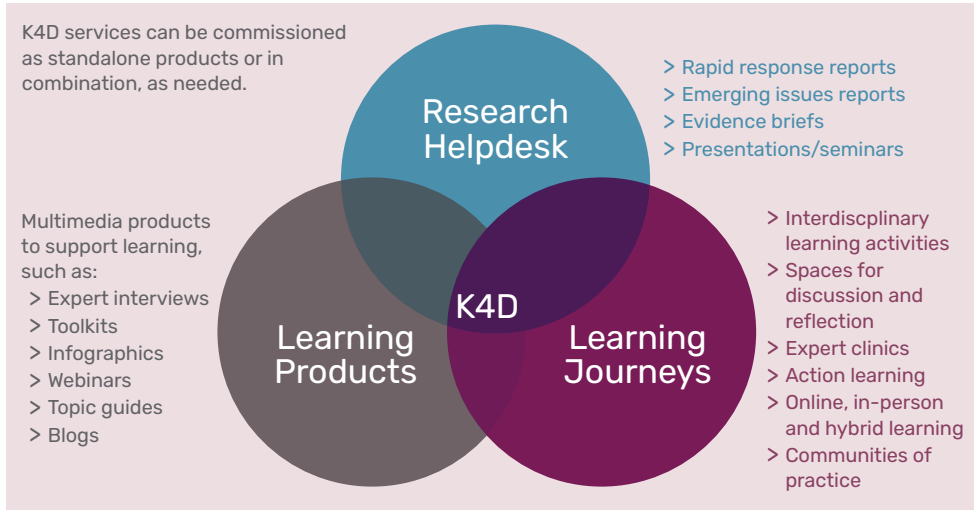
K4D services can be commissioned as standalone products or in combination, as needed.

Research Helpdesk

> Rapid response reports
> Emerging issues reports
> Evidence briefs
> Presentations/seminars

Multimedia products to support learning, such as:
> Expert interviews
> Toolkits
> Infographics
> Webinars
> Topic guides
> Blogs

K4D

Learning Products

Learning Journeys

> Interdiscplinary learning activities
> Spaces for discussion and reflection
> Expert clinics
> Action learning
> Online, in-person and hybrid learning
> Communities of practice